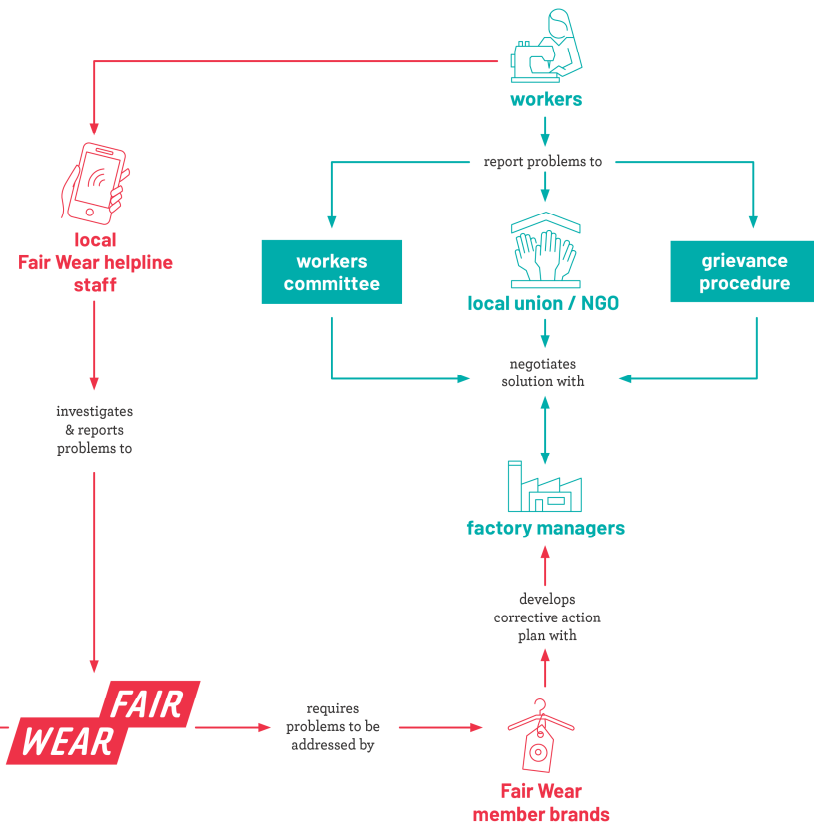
workers

report problems to

local
Fair Wear helpline
staff

workers
committee

local union / NGO

grievance
procedure

negotiates
solution with

investigates
& reports
problems to

factory managers

develops
corrective action
plan with

FAIR
WEAR

requires
problems to be
addressed by

Fair Wear
member brands